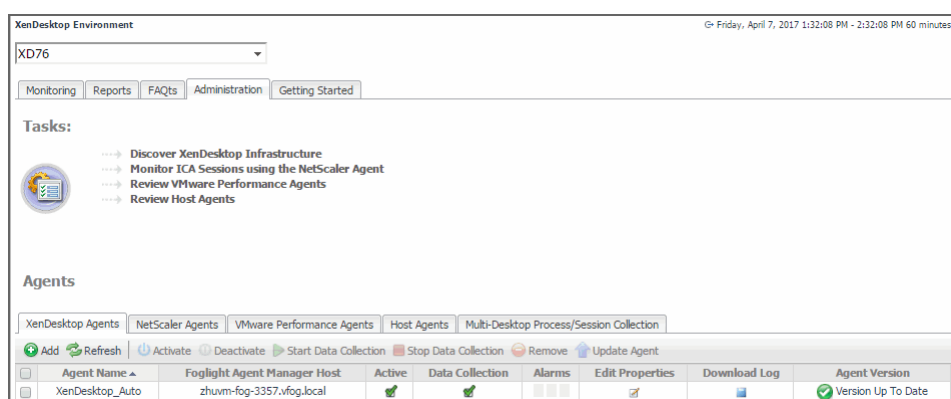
XenDesktop Environment

Friday, April 7, 2017 1:32:08 PM - 2:32:08 PM 60 minutes

XD76

Monitoring | Reports | FAQts | Administration | Getting Started

Tasks:

Discover XenDesktop Infrastructure
Monitor ICA Sessions using the NetScaler Agent
Review VMware Performance Agents
Review Host Agents

Agents

XenDesktop Agents | NetScaler Agents | VMware Performance Agents | Host Agents | Multi-Desktop Process/Session Collection

Add | Refresh | Activate | Deactivate | Start Data Collection | Stop Data Collection | Remove | Update Agent

| | Agent Name ▲ | Foglight Agent Manager Host | Active | Data Collection | Alarms | Edit Properties | Download Log | Agent Version |
|---|---|---|---|---|---|---|---|---|
| | XenDesktop_Auto | zhuvm-fog-3357.vfog.local | | | | | | Version Up To Date |